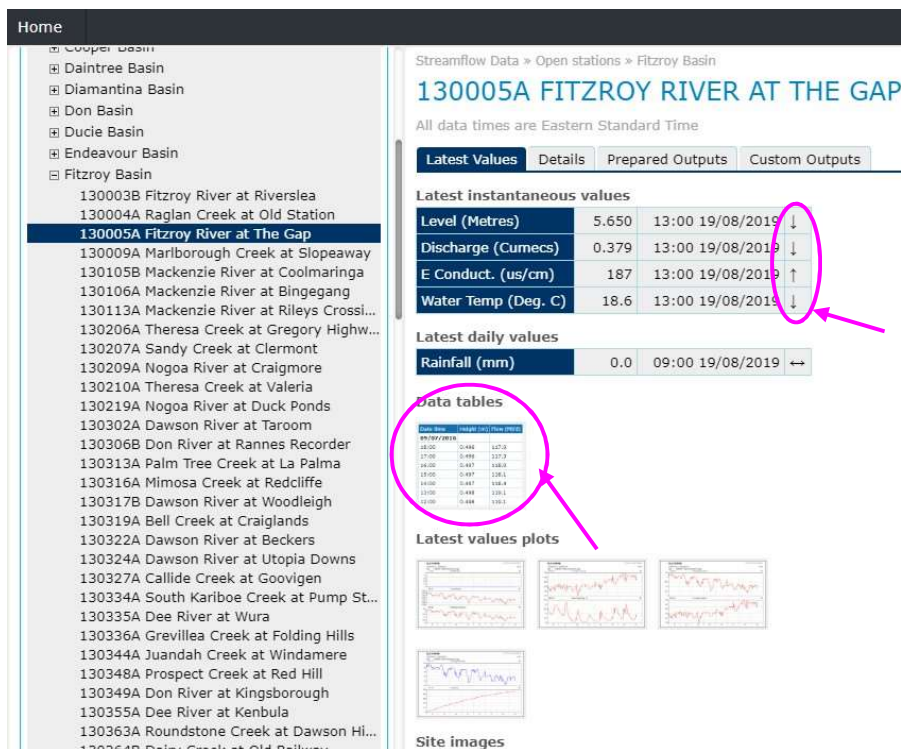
Home

⊞ Cooper Basin
⊞ Daintree Basin
⊞ Diamantina Basin
⊞ Don Basin
⊞ Ducie Basin
⊞ Endeavour Basin
⊟ Fitzroy Basin
130003B Fitzroy River at Riverslea
130004A Raglan Creek at Old Station
130005A Fitzroy River at The Gap
130009A Marlborough Creek at Slopeaway
130105B Mackenzie River at Coolmaringa
130106A Mackenzie River at Bingegang
130113A Mackenzie River at Rileys Crossi...
130206A Theresa Creek at Gregory Highw...
130207A Sandy Creek at Clermont
130209A Nogoa River at Craigmore
130210A Theresa Creek at Valeria
130219A Nogoa River at Duck Ponds
130302A Dawson River at Taroom
130306B Don River at Rannes Recorder
130313A Palm Tree Creek at La Palma
130316A Mimosa Creek at Redcliffe
130317B Dawson River at Woodleigh
130319A Bell Creek at Craiglands
130322A Dawson River at Beckers
130324A Dawson River at Utopia Downs
130327A Callide Creek at Goovigen
130334A South Kariboe Creek at Pump St...
130335A Dee River at Wura
130336A Grevillea Creek at Folding Hills
130344A Juandah Creek at Windamere
130348A Prospect Creek at Red Hill
130349A Don River at Kingsborough
130355A Dee River at Kenbula
130363A Roundstone Creek at Dawson Hi...
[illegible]

Streamflow Data » Open stations » Fitzroy Basin

130005A FITZROY RIVER AT THE GAP

All data times are Eastern Standard Time

Latest Values | Details | Prepared Outputs | Custom Outputs

Latest instantaneous values

| Level (Metres) | 5.650 | 13:00 19/08/2019 | ↓ |
|---|---|---|---|
| Discharge (Cumecs) | 0.379 | 13:00 19/08/2019 | ↓ |
| E Conduct. (us/cm) | 187 | 13:00 19/08/2019 | ↑ |
| Water Temp (Deg. C) | 18.6 | 13:00 19/08/2019 | ↓ |

Latest daily values

| Rainfall (mm) | 0.0 | 09:00 19/08/2019 | ↔ |
|---|---|---|---|

Data tables

Latest values plots

Site images